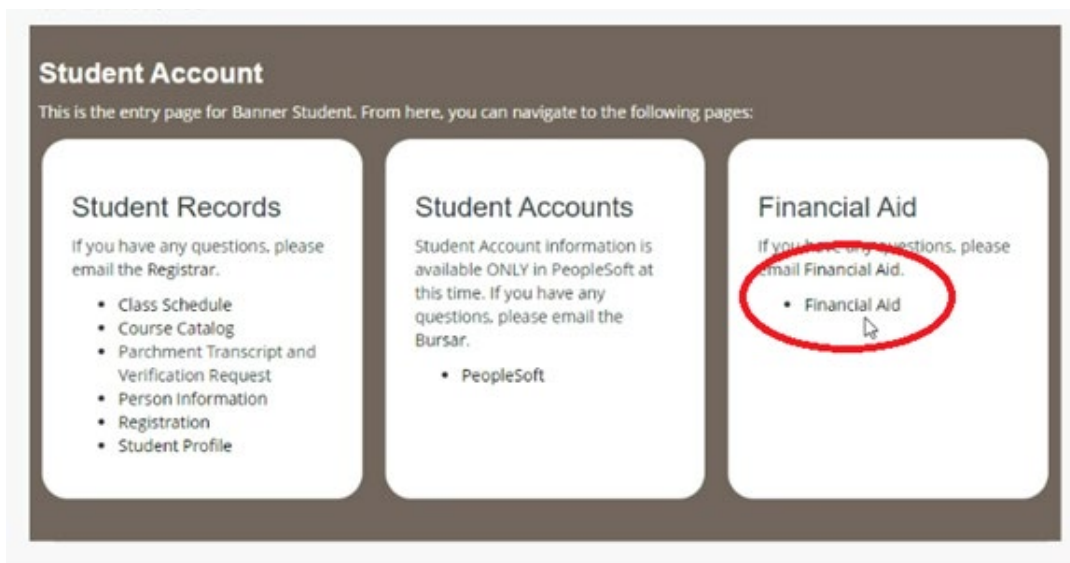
Student Account

This is the entry page for Banner Student. From here, you can navigate to the following pages:

Student Records

If you have any questions, please email the Registrar.

- Class Schedule
- Course Catalog
- Parchment Transcript and Verification Request
- Person Information
- Registration
- Student Profile

Student Accounts

Student Account information is available ONLY in PeopleSoft at this time. If you have any questions, please email the Bursar.

- PeopleSoft

Financial Aid

If you have any questions, please email Financial Aid.

- Financial Aid